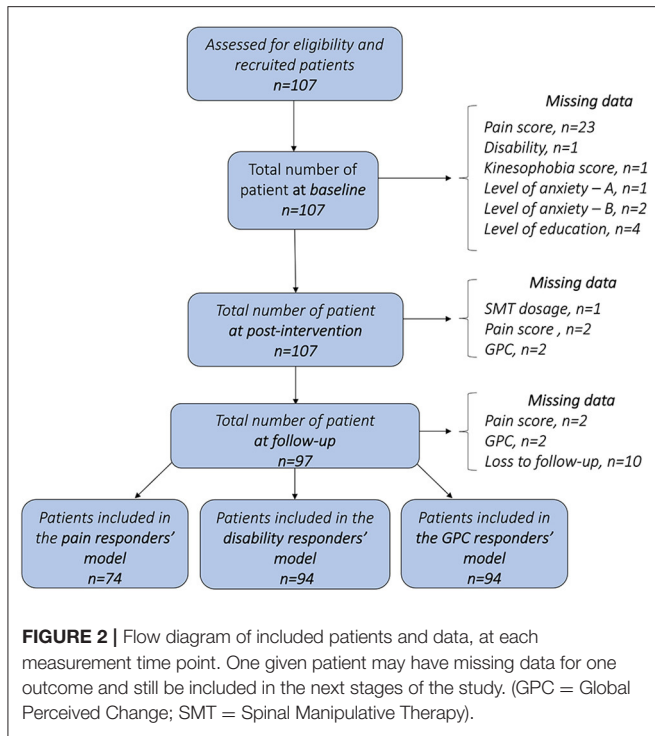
Assessed for eligibility and recruited patients
n=107

Total number of patient at baseline
n=107

Missing data
Pain score, n=23
Disability, n=1
Kinesophobia score, n=1
Level of anxiety – A, n=1
Level of anxiety – B, n=2
Level of education, n=4

Total number of patient at post-intervention
n=107

Missing data
SMT dosage, n=1
Pain score , n=2
GPC, n=2

Total number of patient at follow-up
n=97

Missing data
Pain score, n=2
GPC, n=2
Loss to follow-up, n=10

Patients included in the pain responders' model
n=74

Patients included in the disability responders' model
n=94

Patients included in the GPC responders' model
n=94

**FIGURE 2 |** Flow diagram of included patients and data, at each measurement time point. One given patient may have missing data for one outcome and still be included in the next stages of the study. (GPC = Global Perceived Change; SMT = Spinal Manipulative Therapy).